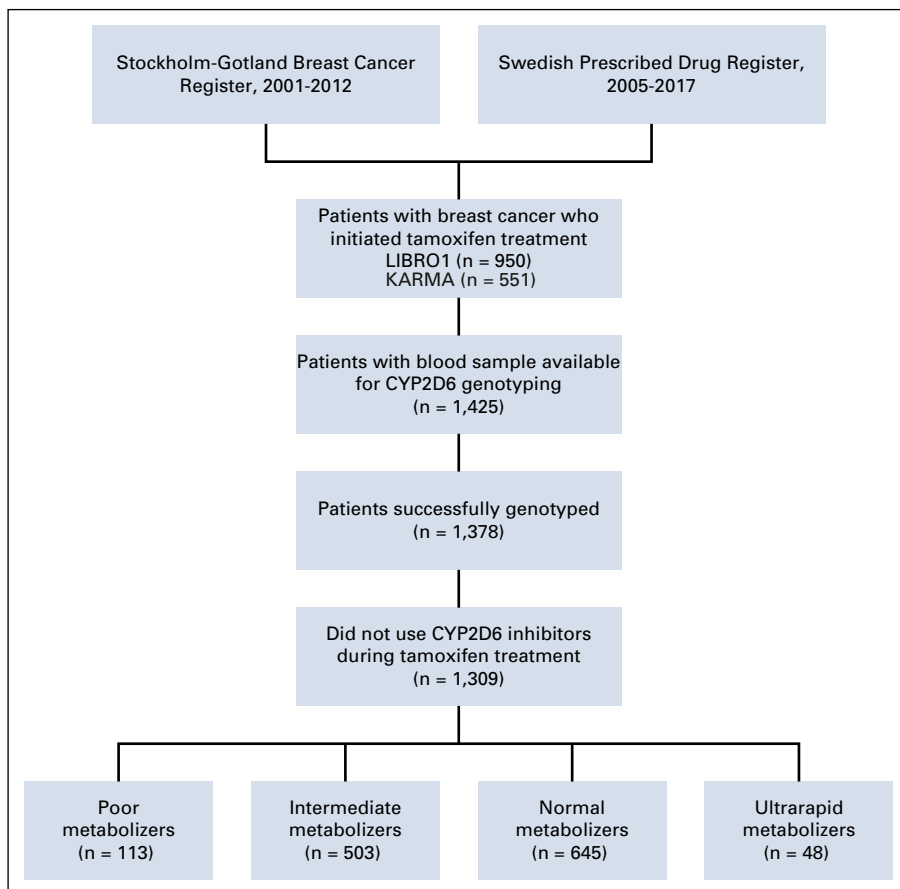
Stockholm-Gotland Breast Cancer Register, 2001-2012

Swedish Prescribed Drug Register, 2005-2017

Patients with breast cancer who initiated tamoxifen treatment
LIBRO1 (n = 950)
KARMA (n = 551)

Patients with blood sample available for CYP2D6 genotyping
(n = 1,425)

Patients successfully genotyped
(n = 1,378)

Did not use CYP2D6 inhibitors during tamoxifen treatment
(n = 1,309)

Poor metabolizers
(n = 113)

Intermediate metabolizers
(n = 503)

Normal metabolizers
(n = 645)

Ultrarapid metabolizers
(n = 48)